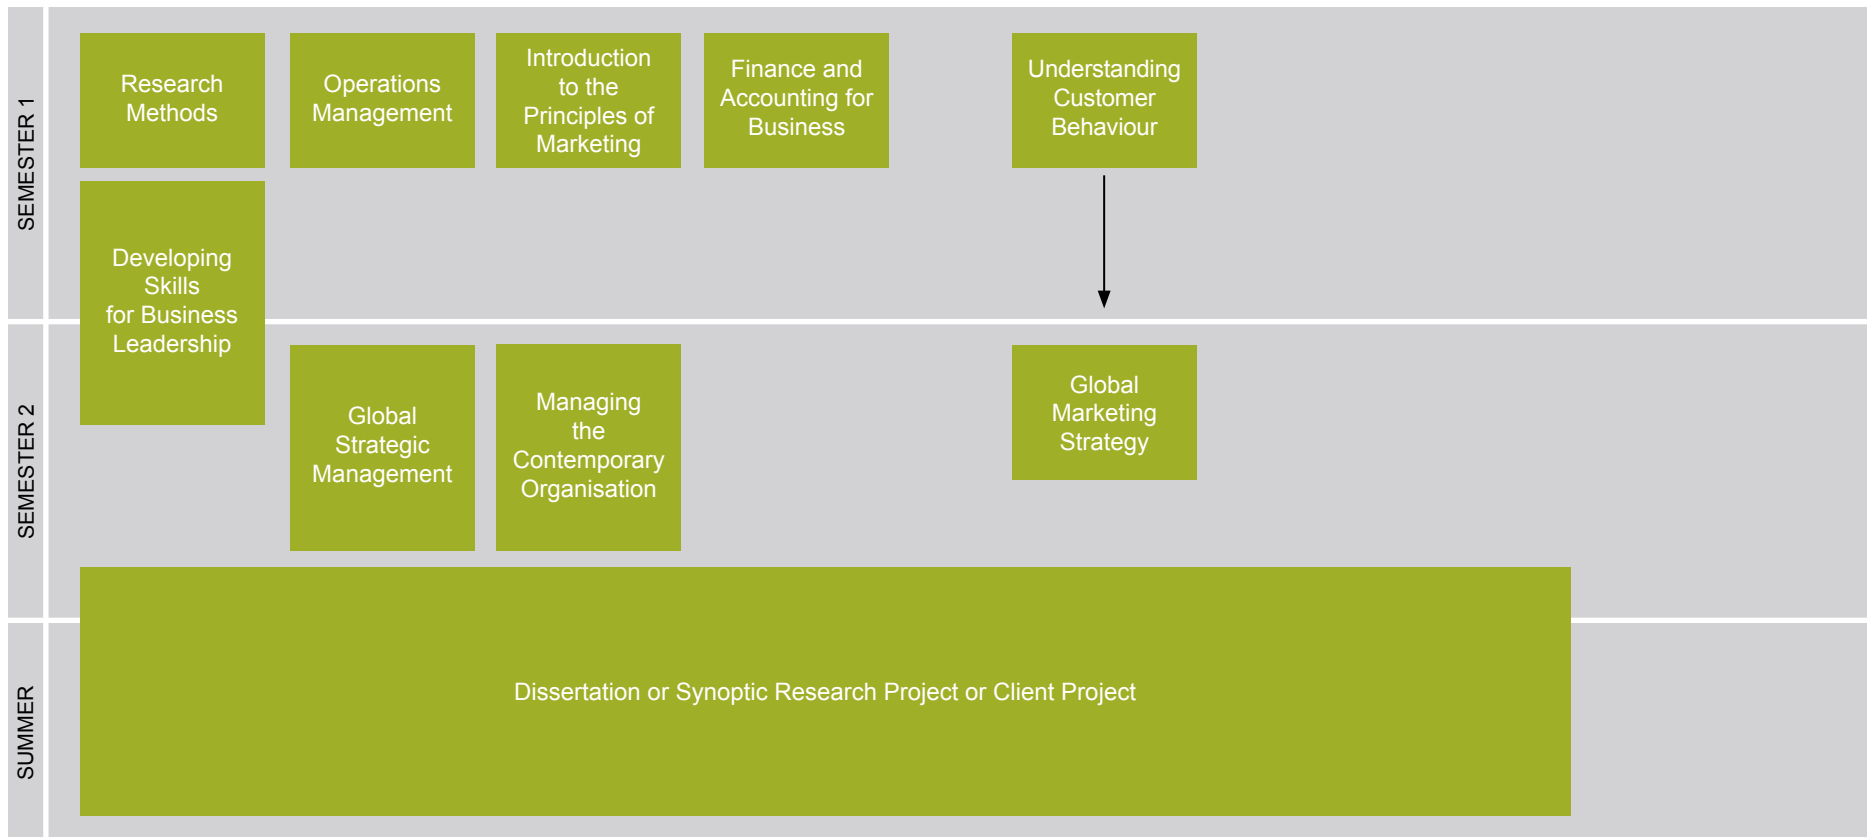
SEMESTER 1

Research Methods

Operations Management

Introduction to the Principles of Marketing

Finance and Accounting for Business

Understanding Customer Behaviour

Developing Skills for Business Leadership

SEMESTER 2

Global Strategic Management

Managing the Contemporary Organisation

Global Marketing Strategy

SUMMER

Dissertation or Synoptic Research Project or Client Project